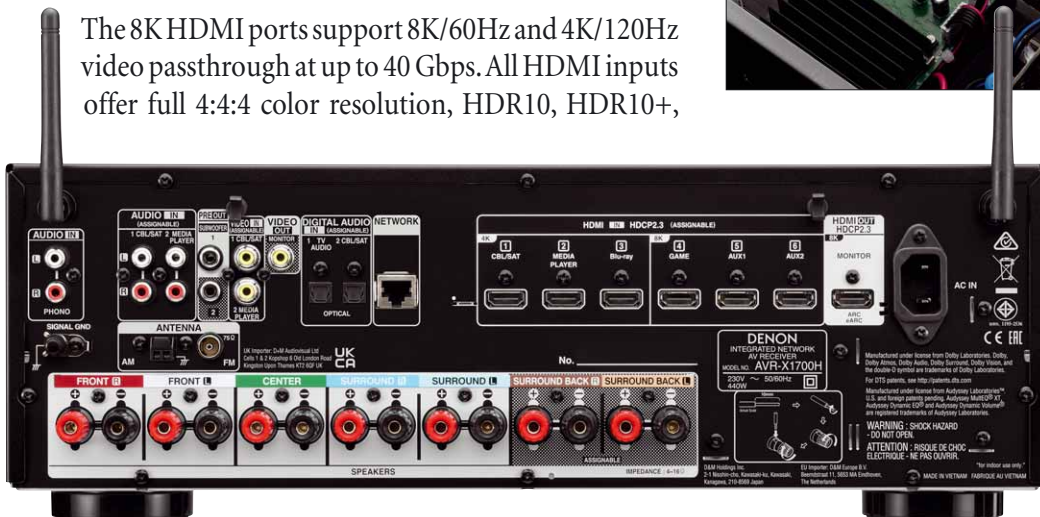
The 8K HDMI ports support 8K/60Hz and 4K/120Hz video passthrough at up to 40 Gbps. All HDMI inputs offer full 4:4:4 color resolution, HDR10, HDR10+,

AUDIO IN
L
R
PHONO
SIGNAL GND

AUDIO IN (ASSIGNABLE)
1 CBL/SAT 2 MEDIA PLAYER

PRE OUT SUBWOOFER
1
2

VIDEO IN (ASSIGNABLE)
1 CBL/SAT
2 MEDIA PLAYER

VIDEO OUT MONITOR

DIGITAL AUDIO IN (ASSIGNABLE)
1 TV AUDIO 2 CBL/SAT
OPTICAL

NETWORK

HDMI IN HDCP2.3 (ASSIGNABLE)
4K
1 CBL/SAT
2 MEDIA PLAYER
3 Blu-ray
8K
4 GAME
5 AUX1
6 AUX2

HDMI OUT HDCP2.3
8K
MONITOR
ARC eARC

AC IN

ANTENNA
AM
75Ω
FM

UK Importer: D+M Audiovisual Ltd
Cells 1 & 2 Kopshop & Old London Road
Kingston Upon Thames KT2 6QF UK

UK CA

No.

DENON
INTEGRATED NETWORK AV RECEIVER
MODEL NO. AVR-X1700H
230V ~ 50/60Hz
440W

Manufactured under license from Dolby Laboratories. Dolby, Dolby Atmos, Dolby Audio, Dolby Surround, Dolby Vision, and the double-D symbol are trademarks of Dolby Laboratories.
For DTS patents, see http://patents.dts.com.
Manufactured under license from Audyssey Laboratories™. U.S. and foreign patents pending. Audyssey MultEQ® XT, Audyssey Dynamic EQ® and Audyssey Dynamic Volume® are registered trademarks of Audyssey Laboratories.

WARNING : SHOCK HAZARD - DO NOT OPEN.
ATTENTION : RISQUE DE CHOC ELECTRIQUE - NE PAS OUVRIR.

FRONT R
FRONT L
CENTER
SURROUND R
SURROUND L
SURROUND BACK R
SURROUND BACK L
ASSIGNABLE
SPEAKERS
IMPEDANCE : 4~16Ω

D&M Holdings Inc.
2-1 Nisshin-cho, Kawasaki-ku, Kawasaki, Kanagawa, 210-8569 Japan

EU Importer: D&M Europe B.V.
Beemdstraat 11, 5653 MA Eindhoven, The Netherlands

*For indoor use only.*
MADE IN VIETNAM FABRIQUE AU VIETNAM

CE EAC